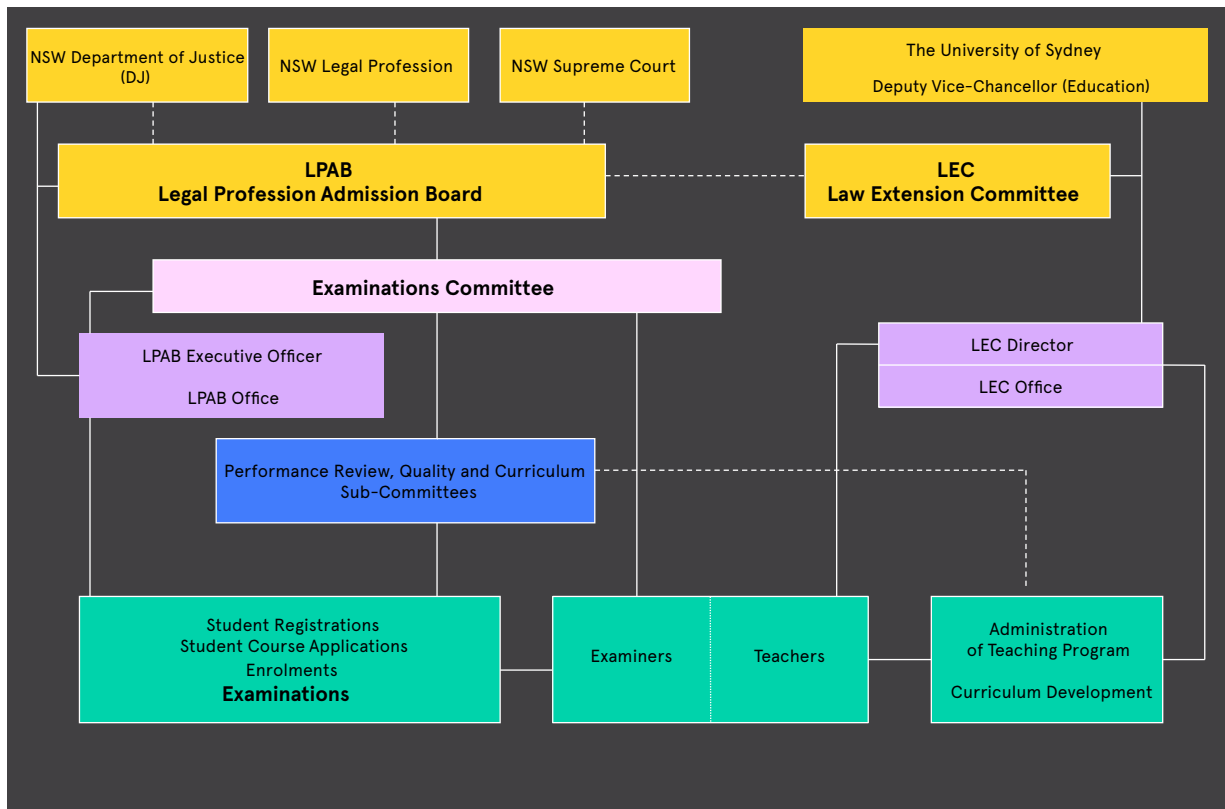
NSW Department of Justice (DJ)

NSW Legal Profession

NSW Supreme Court

The University of Sydney

Deputy Vice-Chancellor (Education)

LPAB
Legal Profession Admission Board

LEC
Law Extension Committee

Examinations Committee

LPAB Executive Officer

LPAB Office

LEC Director

LEC Office

Performance Review, Quality and Curriculum Sub-Committees

Student Registrations
Student Course Applications
Enrolments
Examinations

Examiners

Teachers

Administration of Teaching Program

Curriculum Development